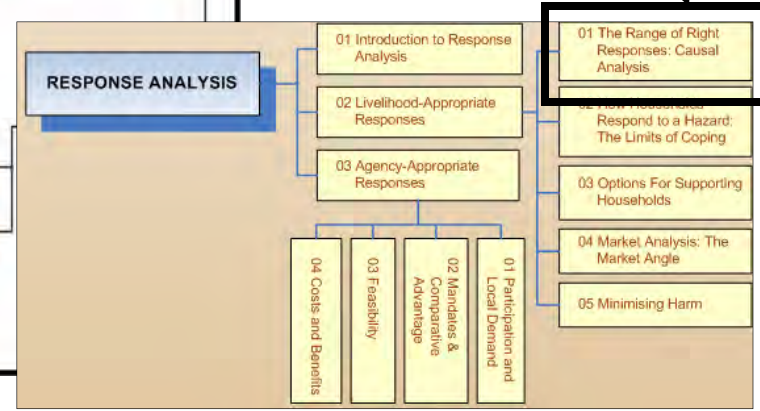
RESPONSE ANALYSIS

01 Introduction to Response Analysis

02 Livelihood-Appropriate Responses

03 Agency-Appropriate Responses

01 The Range of Right Responses: Causal Analysis

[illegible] Respond to a Hazard: The Limits of Coping

03 Options For Supporting Households

04 Market Analysis: The Market Angle

05 Minimising Harm

04 Costs and Benefits

03 Feasibility

02 Mandates & Comparative Advantage

01 Participation and Local Demand